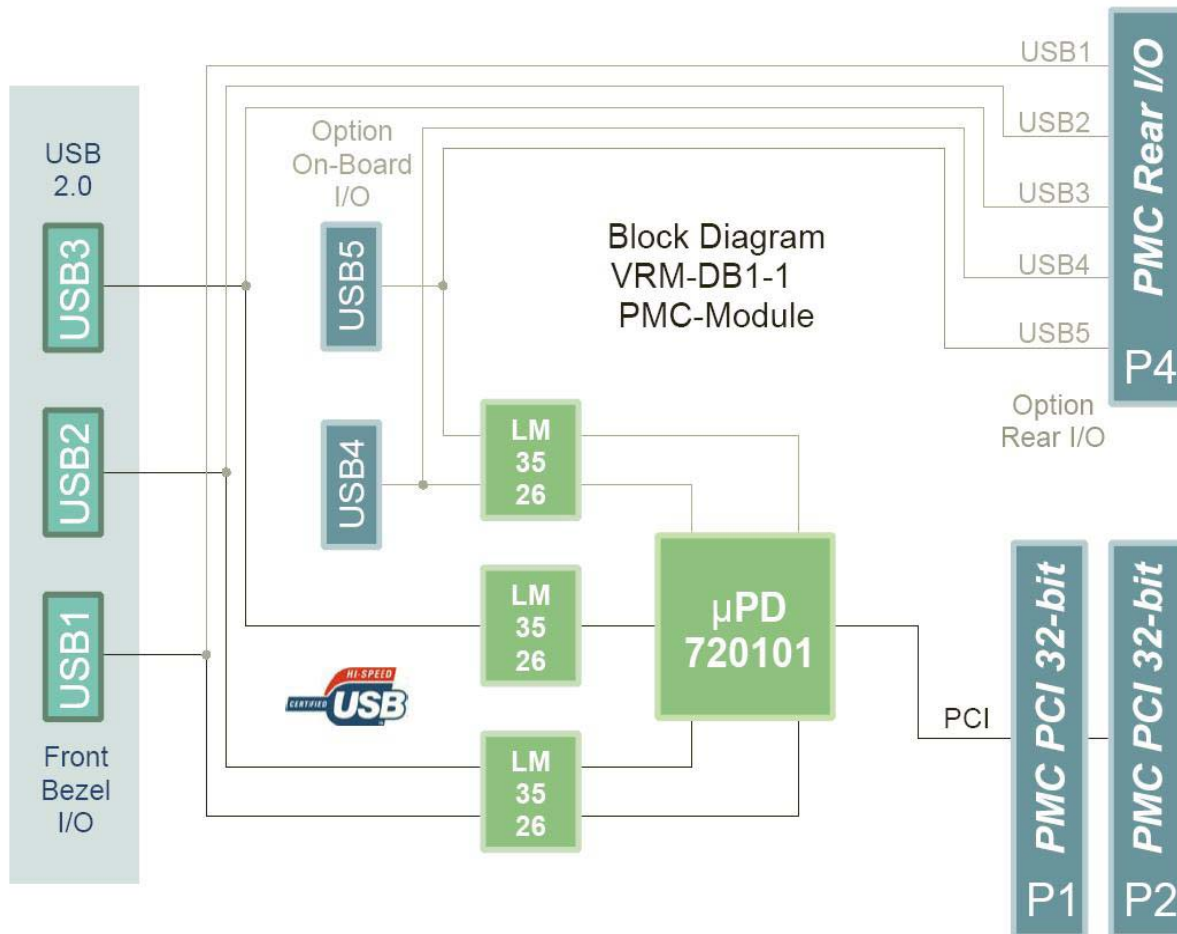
USB 2.0

USB3

USB2

USB1

Front Bezel I/O

Option On-Board I/O

USB5

USB4

Block Diagram VRM-DB1-1 PMC-Module

USB1

USB2

USB3

USB4

USB5

PMC Rear I/O

P4

Option Rear I/O

LM 35 26

LM 35 26

LM 35 26

µPD 720101

HI-SPEED CERTIFIED USB

PCI

PMC PCI 32-bit

P1

PMC PCI 32-bit

P2